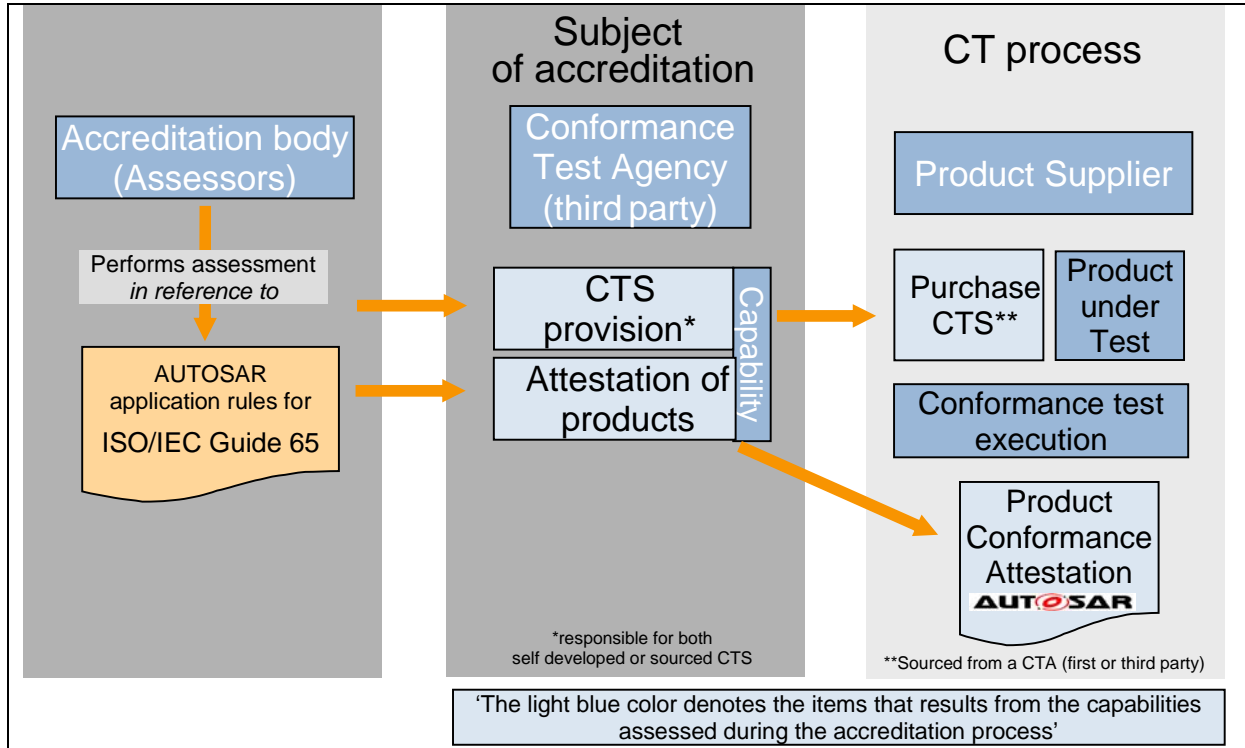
Accreditation body (Assessors)

Performs assessment *in reference to*

AUTOSAR application rules for ISO/IEC Guide 65

Subject of accreditation

Conformance Test Agency (third party)

CTS provision*

Attestation of products

Capability

*responsible for both self developed or sourced CTS

CT process

Product Supplier

Purchase CTS**

Product under Test

Conformance test execution

Product Conformance Attestation

AUTOSAR

**Sourced from a CTA (first or third party)

'The light blue color denotes the items that results from the capabilities assessed during the accreditation process'